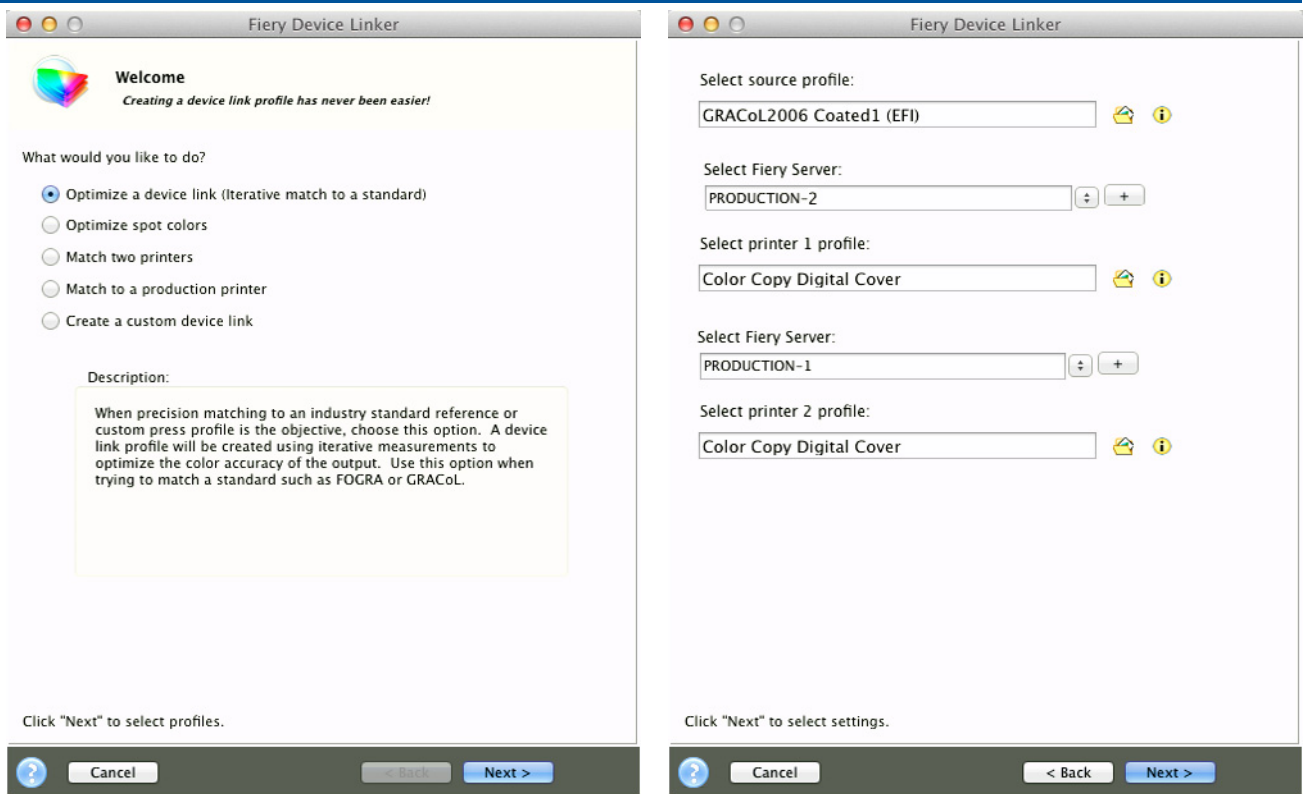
Fiery Device Linker

Welcome
Creating a device link profile has never been easier!

What would you like to do?

Optimize a device link (Iterative match to a standard)
Optimize spot colors
Match two printers
Match to a production printer
Create a custom device link

Description:

When precision matching to an industry standard reference or custom press profile is the objective, choose this option. A device link profile will be created using iterative measurements to optimize the color accuracy of the output. Use this option when trying to match a standard such as FOGRA or GRACoL.

Click "Next" to select profiles.

Cancel
< Back
Next >

Fiery Device Linker

Select source profile:
GRACoL2006 Coated1 (EFI)

Select Fiery Server:
PRODUCTION-2
+

Select printer 1 profile:
Color Copy Digital Cover

Select Fiery Server:
PRODUCTION-1
+

Select printer 2 profile:
Color Copy Digital Cover

Click "Next" to select settings.

Cancel
< Back
Next >